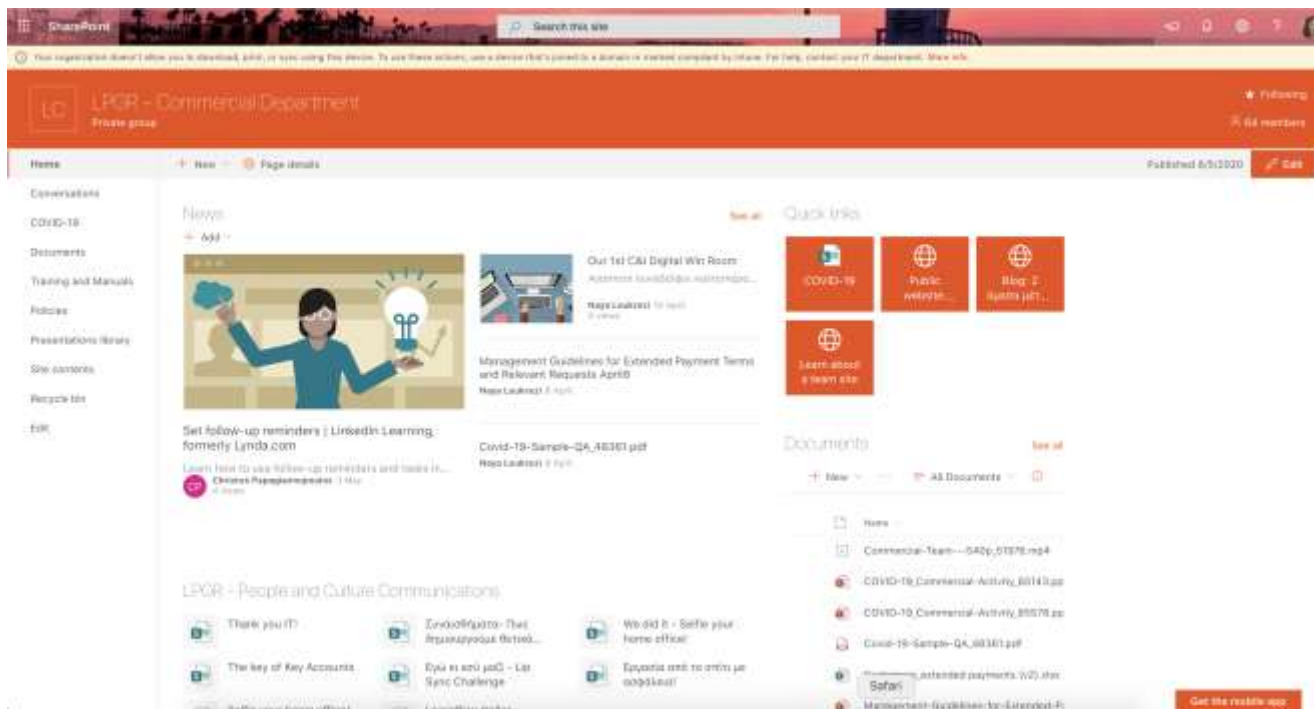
SharePoint
Search this site

Your organization doesn't allow you to download, print, or sync using this device. To use these actions, use a device that's joined to a domain or marked compliant by Intune. For help, contact your IT department. More info

LC
LPGR – Commercial Department
Private group
★ Following
64 members

+ New
Page details
Published 6/5/2020
Edit

Home
Conversations
COVID-19
Documents
Training and Manuals
Policies
Presentations library
Site contents
Recycle bin
Edit

News
See all
+ Add

Set follow-up reminders | LinkedIn Learning, formerly Lynda.com
Learn how to use follow-up reminders and tasks in...
CP
Christos Papageorgopoulos 1 May
4 views

Our 1st C&I Digital Win Room
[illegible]
Nays Loukissi 15 April
8 views

Management Guidelines for Extended Payment Terms and Relevant Requests April8
Nays Loukissi 8 April

Covid-19-Sample-QA_48361.pdf
Nays Loukissi 8 April

Quick links
COVID-19
Public website...
Blog: 2 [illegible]
Learn about a team site

Documents
See all
+ New
All Documents
Name
Commercial-Team---SA0p_57876.mp4
COVID-19_Commercial-Activity_60143.pp
COVID-19_Commercial-Activity_85576.pp
Covid-19-Sample-QA_48361.pdf
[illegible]_extended payments (V2).xlsx
Management-Guidelines-for-Extended-P

LPGR - People and Culture Communications
Thank you IT!
Συνάδελφοι- Τhe Δημιουργούμε Θετικά...
We did it - Selfie your home office!
The key of Key Accounts
Εγώ κι εσύ μαζί - Lip Sync Challenge
Εργασία από το σπίτι με ασφάλεια!

Safari
Get the mobile app